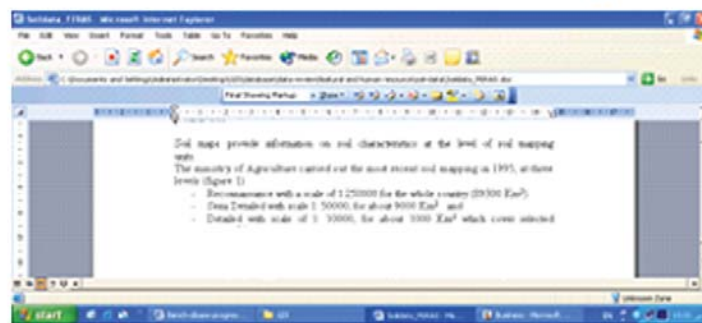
Sekbana_F2045 - Microsoft Internet Explorer

File Edit View Insert Format Tools Table Go To Favorites Help

Back Search Favorites Media

Address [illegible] Go Links

Final Showing Markup Show

Soil maps provide information on soil characteristics at the level of soil mapping units.

The ministry of Agriculture carried out the most recent soil mapping in 1995, at three levels (figure 1):

- Reconnaissance with a scale of 1:250000 for the whole country (39300 Km²).
- Semi Detailed with scale 1: 50000, for about 9000 Km² and
- Detailed with scale of 1: 10000, for about 3300 Km² which cover selected

Unknown Zone

start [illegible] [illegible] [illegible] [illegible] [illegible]